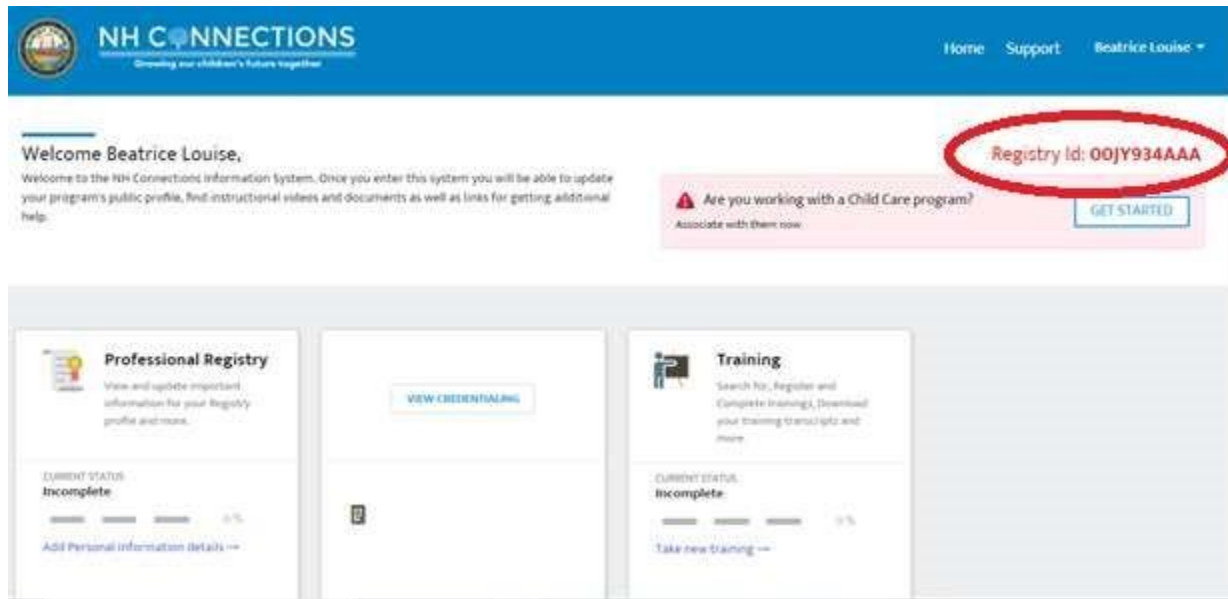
NH CONNECTIONS
Growing our children's future together

Home Support Beatrice Louise

Welcome Beatrice Louise,
Welcome to the NH Connections Information System. Once you enter this system you will be able to update your program's public profile, find instructional videos and documents as well as links for getting additional help.

Registry Id: 00JY934AAA

Are you working with a Child Care program?
Associate with them now

GET STARTED

Professional Registry
View and update important information for your Registry profile and more.

CURRENT STATUS
Incomplete
0%
Add Personal Information details →

VIEW CREDENTIALING

Training
Search for, Register and Complete trainings, Download your training transcripts and more.

CURRENT STATUS
Incomplete
0%
Take new training →